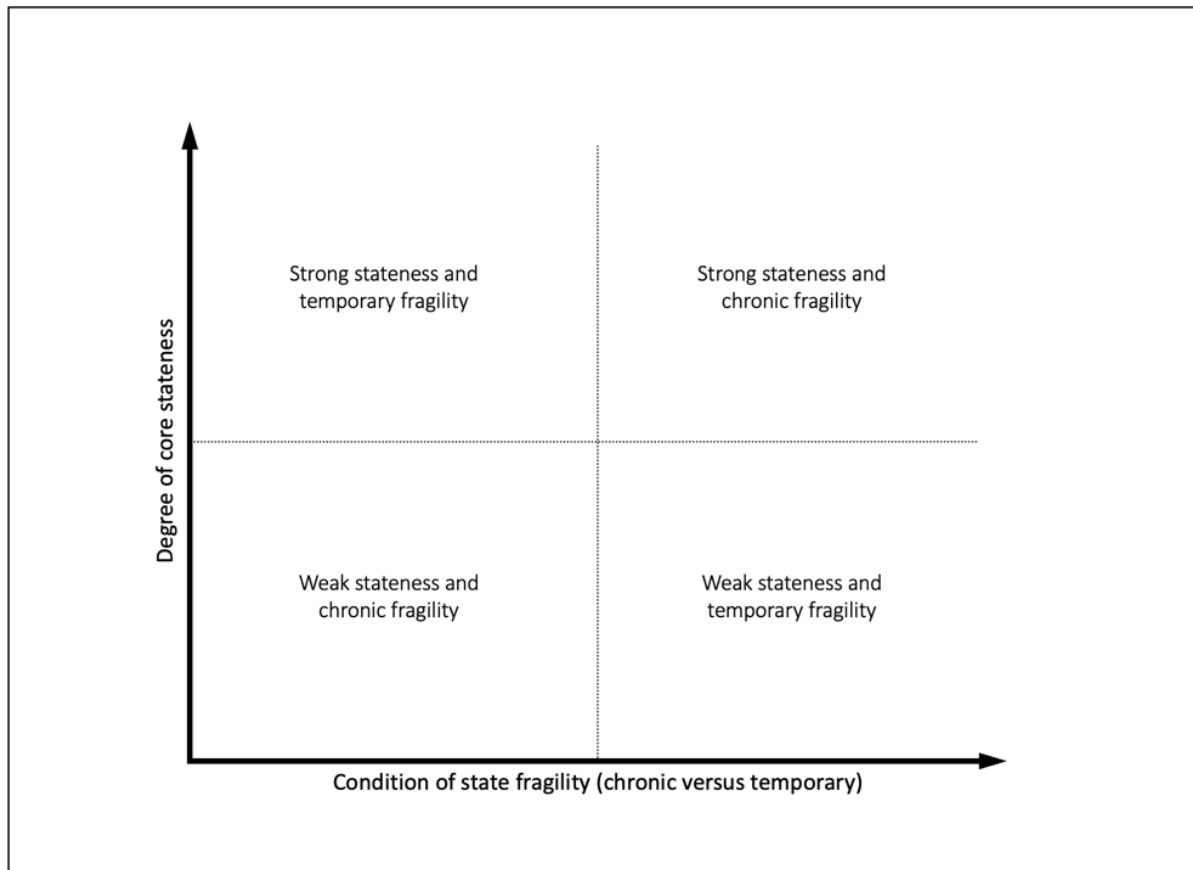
Degree of core stateness

Strong stateness and temporary fragility

Strong stateness and chronic fragility

Weak stateness and chronic fragility

Weak stateness and temporary fragility

Condition of state fragility (chronic versus temporary)